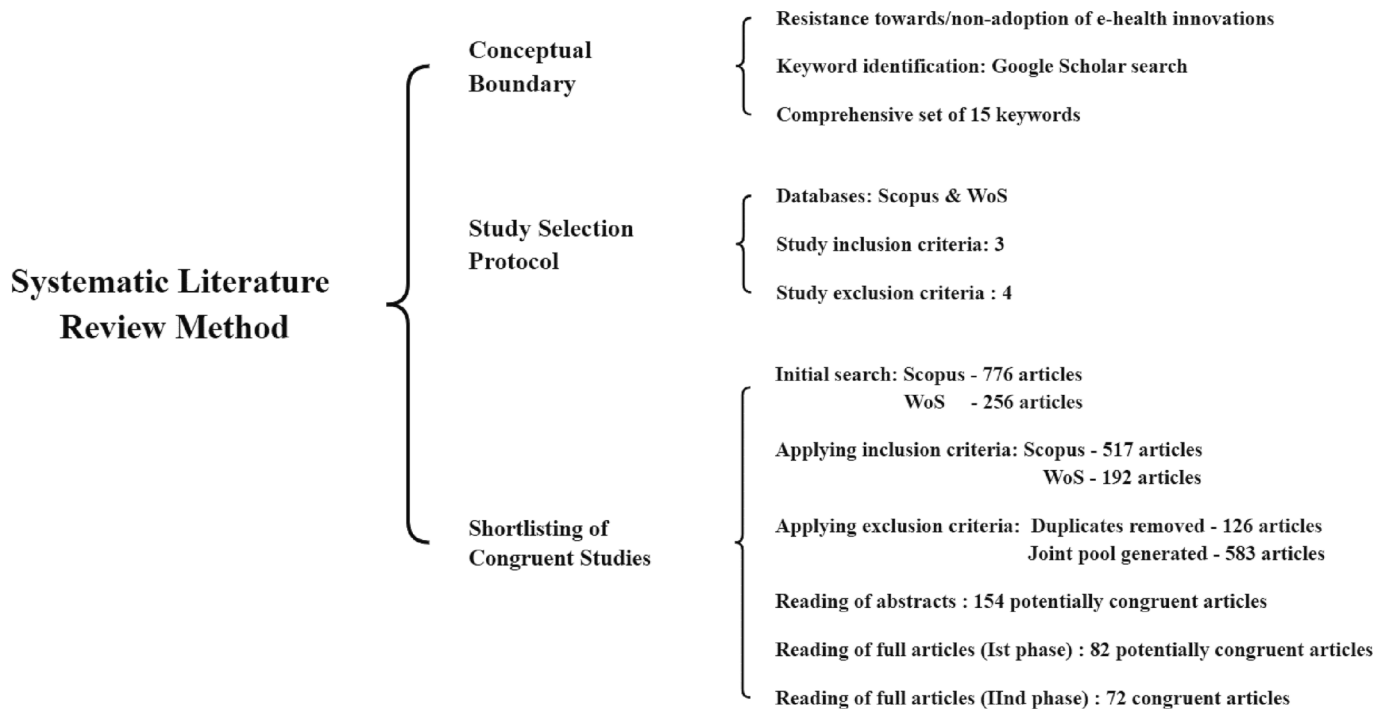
Systematic Literature Review Method

Conceptual Boundary

Resistance towards/non-adoption of e-health innovations

Keyword identification: Google Scholar search

Comprehensive set of 15 keywords

Study Selection Protocol

Databases: Scopus & WoS

Study inclusion criteria: 3

Study exclusion criteria : 4

Shortlisting of Congruent Studies

Initial search: Scopus - 776 articles
WoS - 256 articles

Applying inclusion criteria: Scopus - 517 articles
WoS - 192 articles

Applying exclusion criteria: Duplicates removed - 126 articles
Joint pool generated - 583 articles

Reading of abstracts : 154 potentially congruent articles

Reading of full articles (Ist phase) : 82 potentially congruent articles

Reading of full articles (IInd phase) : 72 congruent articles